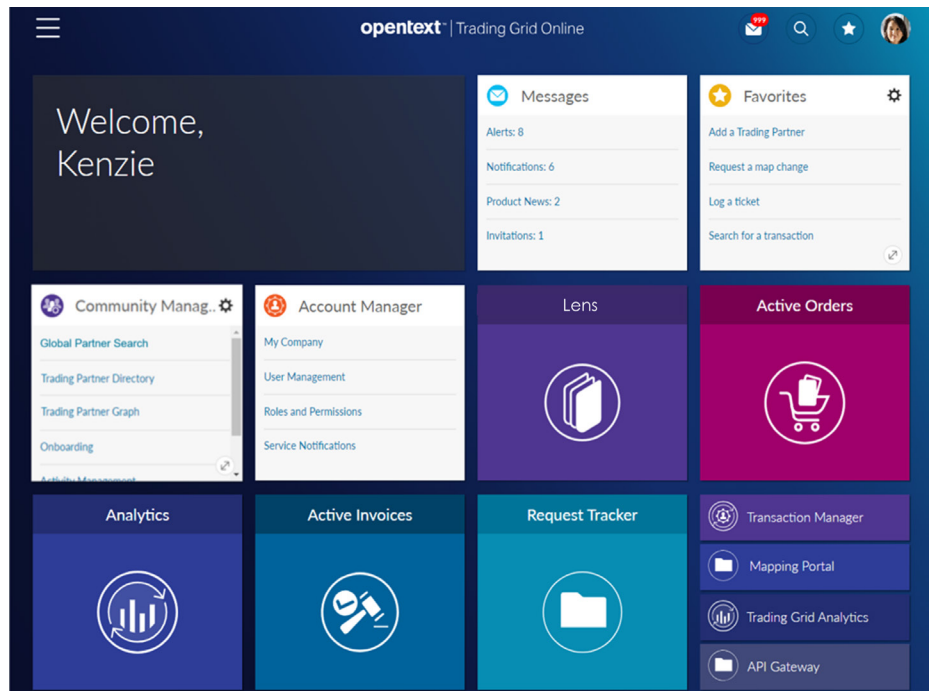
opentext™ | Trading Grid Online

999

Welcome, Kenzie

Messages

Alerts: 8

Notifications: 6

Product News: 2

Invitations: 1

Favorites

Add a Trading Partner

Request a map change

Log a ticket

Search for a transaction

Community Manag..

Global Partner Search

Trading Partner Directory

Trading Partner Graph

Onboarding

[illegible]

Account Manager

My Company

User Management

Roles and Permissions

Service Notifications

Lens

Active Orders

Analytics

Active Invoices

Request Tracker

Transaction Manager

Mapping Portal

Trading Grid Analytics

API Gateway